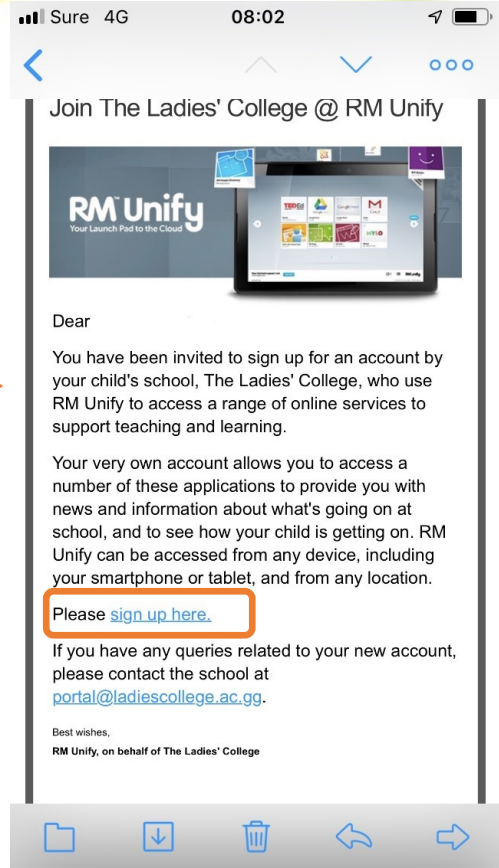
Sure 4G 08:02

Join The Ladies' College @ RM Unify

RM Unify
Your Launch Pad to the Cloud

TED Ed

RM Unify

Dear

You have been invited to sign up for an account by your child's school, The Ladies' College, who use RM Unify to access a range of online services to support teaching and learning.

Your very own account allows you to access a number of these applications to provide you with news and information about what's going on at school, and to see how your child is getting on. RM Unify can be accessed from any device, including your smartphone or tablet, and from any location.

Please sign up here.

If you have any queries related to your new account, please contact the school at portal@ladiescollege.ac.gg.

Best wishes,

RM Unify, on behalf of The Ladies' College